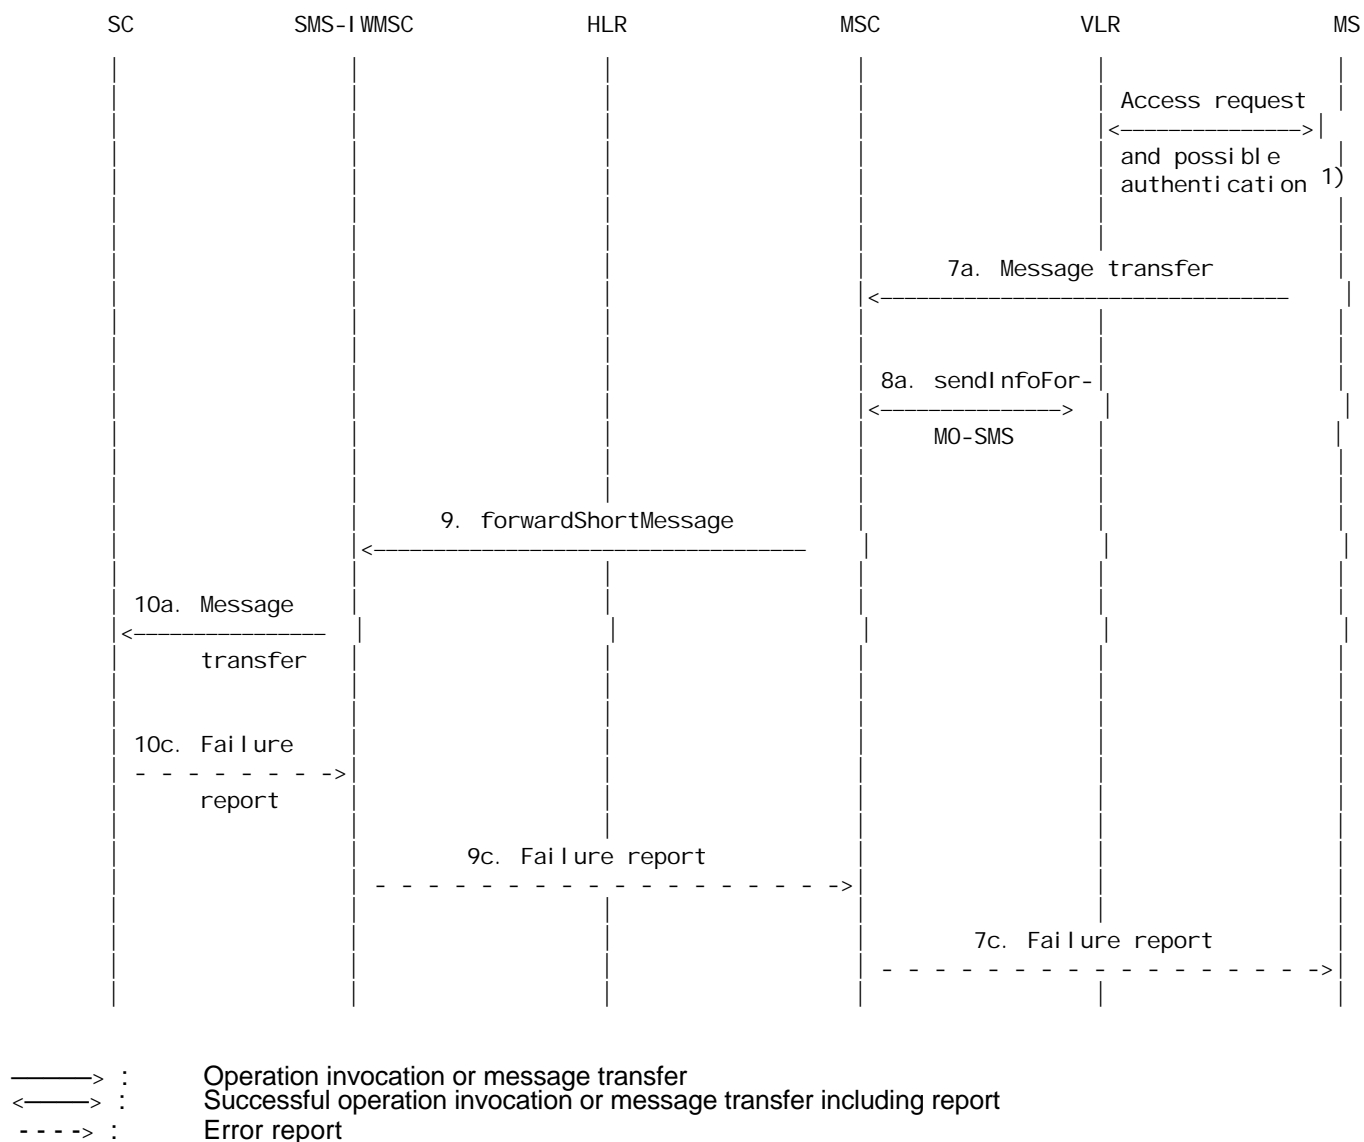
SC SMS-IWMSC HLR MSC VLR MS

Access request

and possible authentication 1)

7a. Message transfer

8a. sendInfoFor-MO-SMS

9. forwardShortMessage

10a. Message transfer

10c. Failure report

9c. Failure report

7c. Failure report

——> : Operation invocation or message transfer
<——> : Successful operation invocation or message transfer including report
- - - -> : Error report